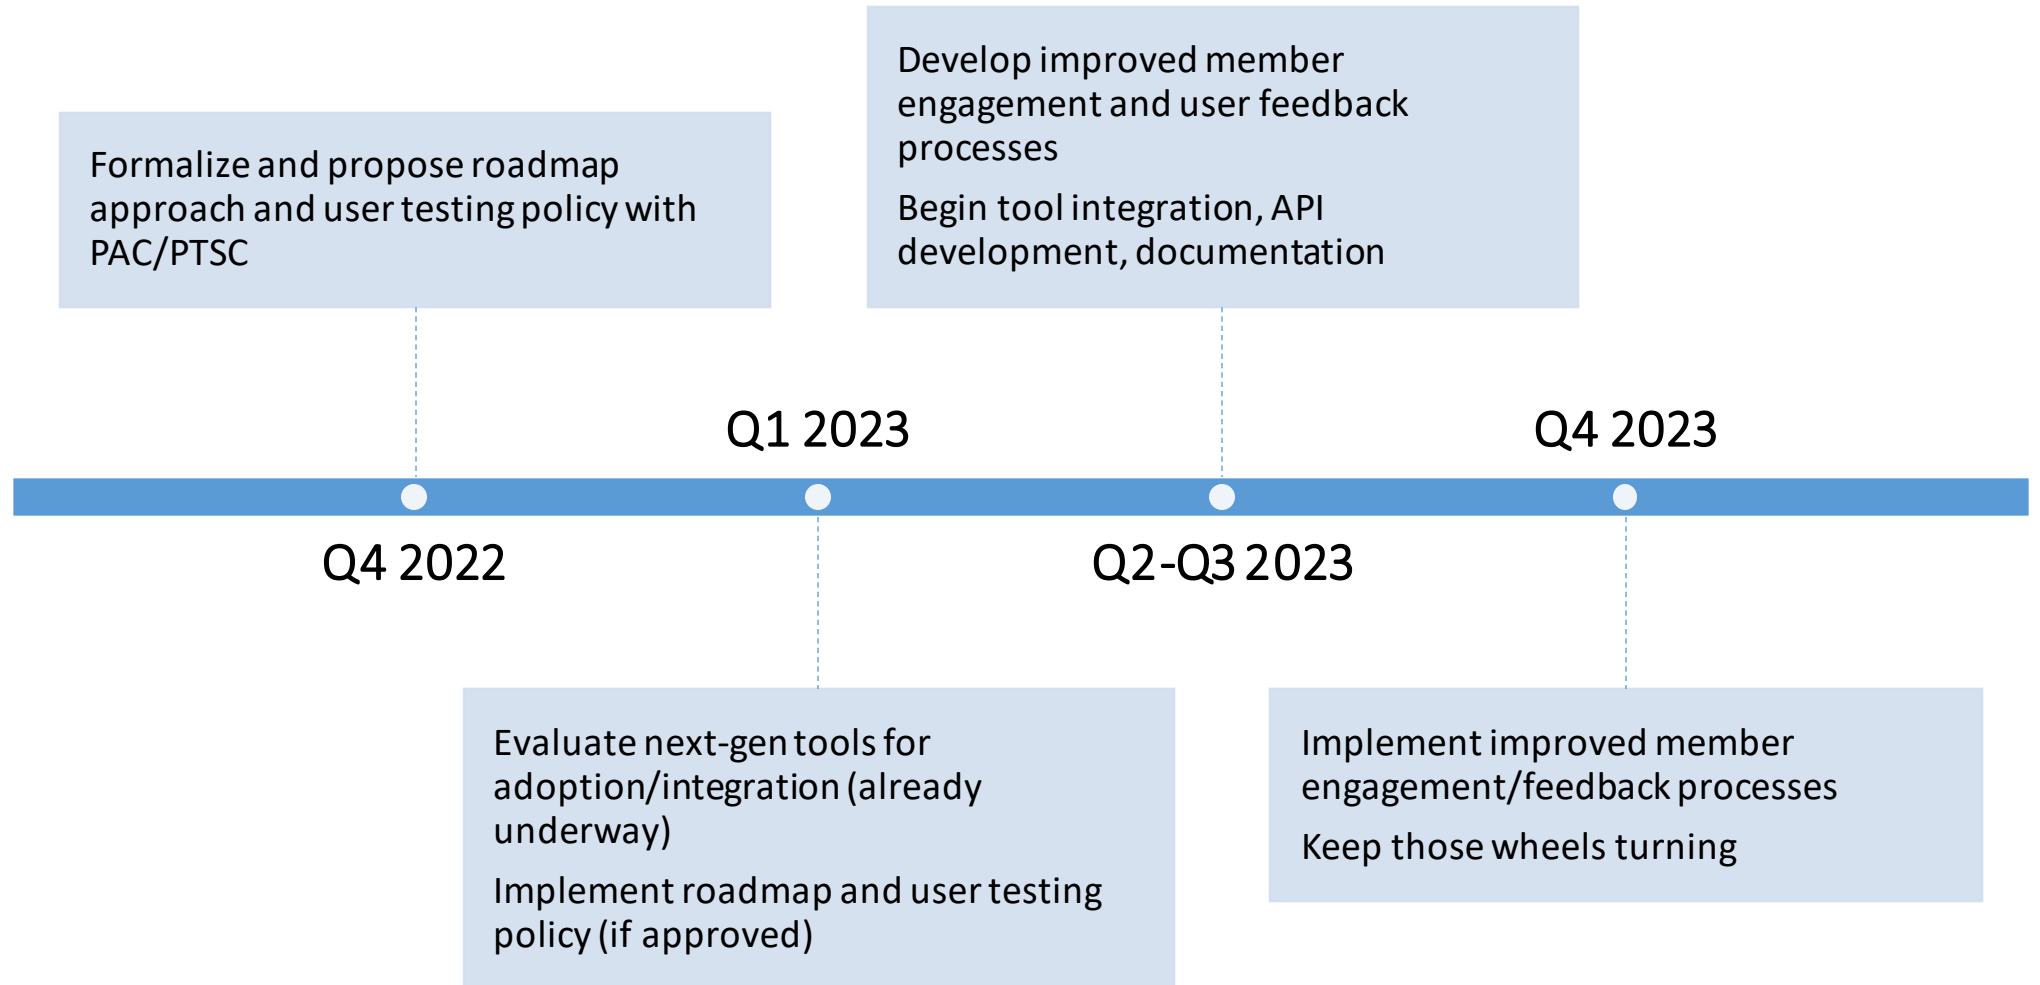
Formalize and propose roadmap approach and user testing policy with PAC/PTSC

Q4 2022

Q1 2023

Evaluate next-gen tools for adoption/integration (already underway)

Implement roadmap and user testing policy (if approved)

Develop improved member engagement and user feedback processes

Begin tool integration, API development, documentation

Q2-Q3 2023

Q4 2023

Implement improved member engagement/feedback processes

Keep those wheels turning